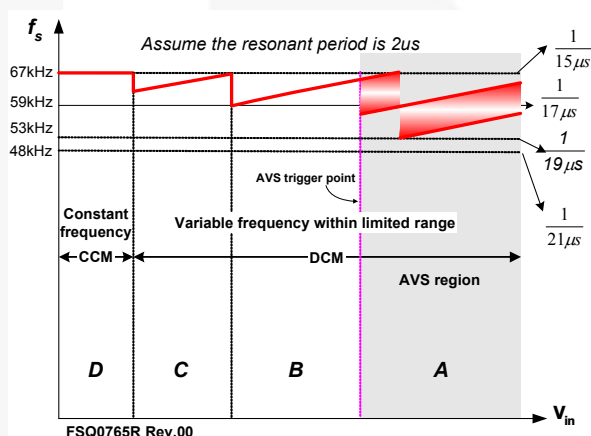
$f_s$

Assume the resonant period is 2us

67kHz

59kHz

53kHz

48kHz

$\frac{1}{15\mu s}$

$\frac{1}{17\mu s}$

$\frac{1}{19\mu s}$

$\frac{1}{21\mu s}$

AVS trigger point

Constant frequency

Variable frequency within limited range

CCM

DCM

AVS region

D

C

B

A

$V_{in}$

FSQ0765R Rev.00